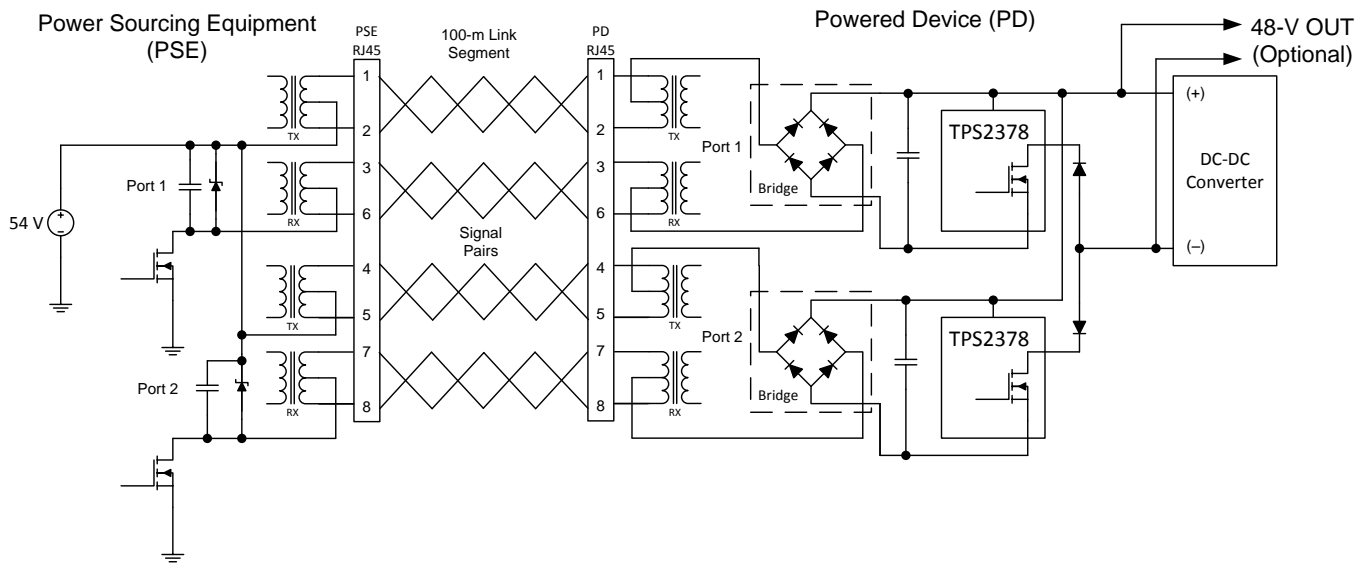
Power Sourcing Equipment
(PSE)

PSE
RJ45

100-m Link
Segment

PD
RJ45

Powered Device (PD)

48-V OUT
(Optional)

1
2
3
6
4
5
7
8

TX
RX
TX
RX

Port 1
Port 2

54 V

Signal
Pairs

1
2
3
6
4
5
7
8

TX
RX
TX
RX

Port 1
Bridge
Port 2
Bridge

TPS2378
TPS2378

(+)
DC-DC
Converter
(–)